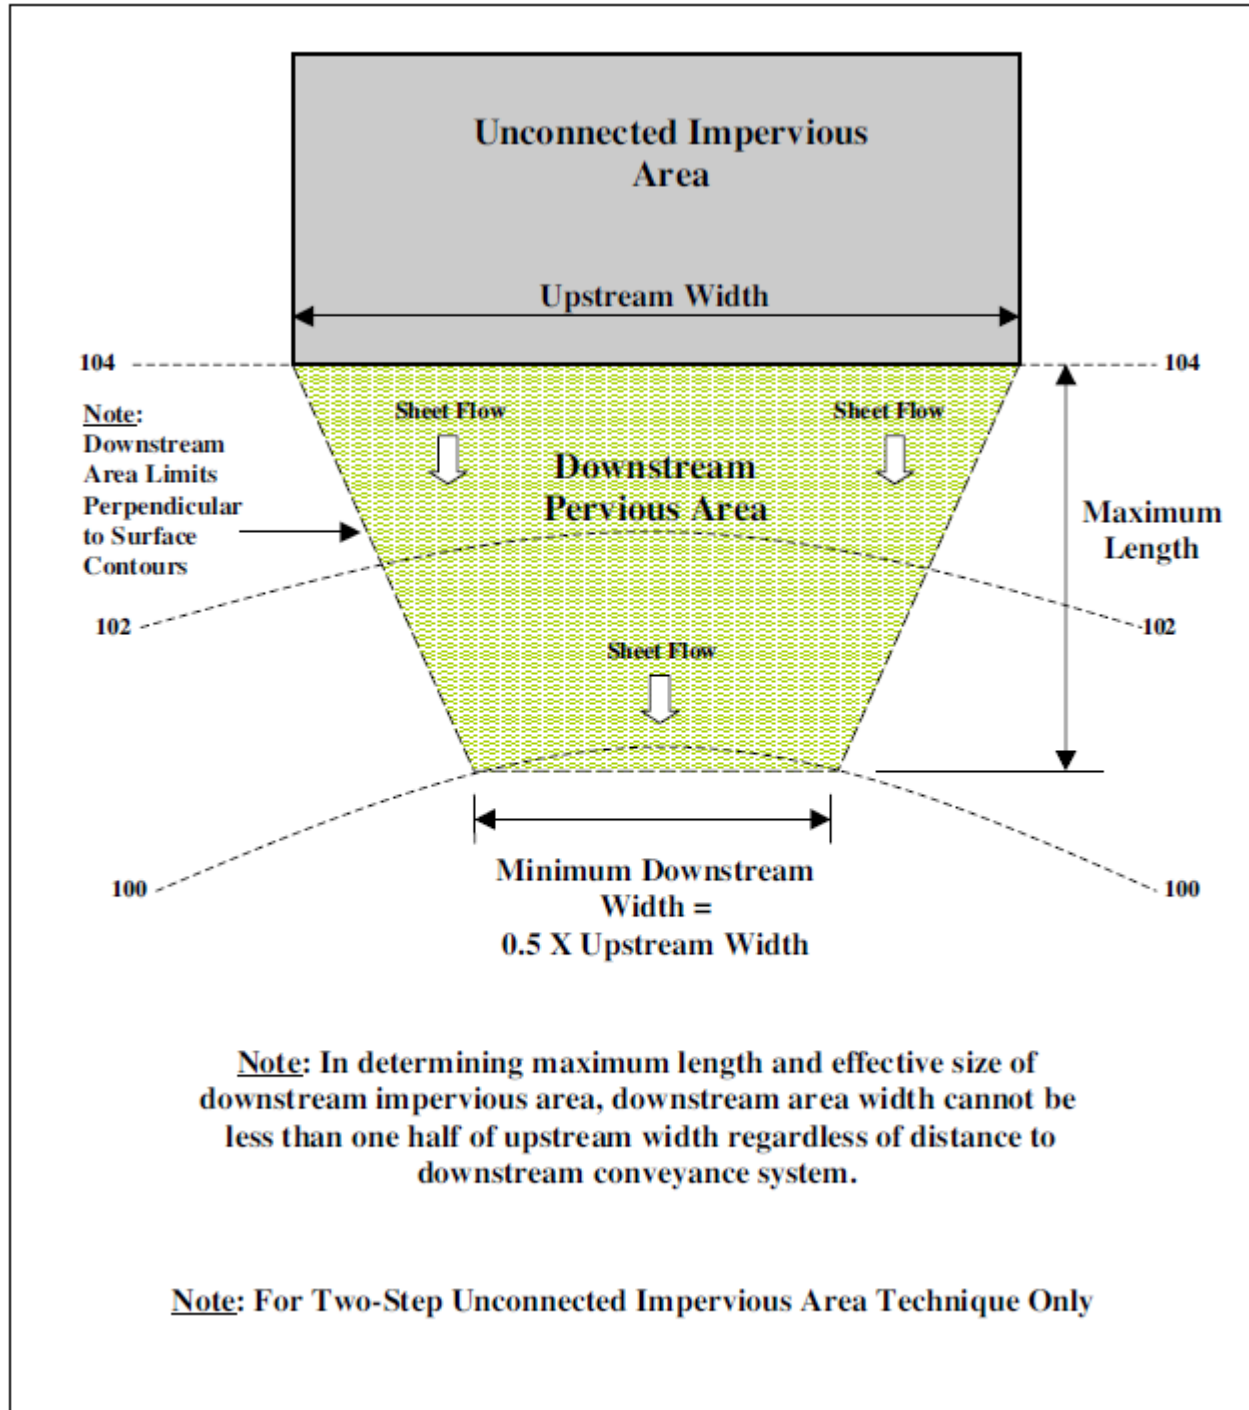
Unconnected Impervious Area

Upstream Width

104

104

Note: Downstream Area Limits Perpendicular to Surface Contours

Sheet Flow

Sheet Flow

Downstream Pervious Area

Maximum Length

102

102

Sheet Flow

100

100

Minimum Downstream Width = 0.5 X Upstream Width

Note: In determining maximum length and effective size of downstream impervious area, downstream area width cannot be less than one half of upstream width regardless of distance to downstream conveyance system.

Note: For Two-Step Unconnected Impervious Area Technique Only